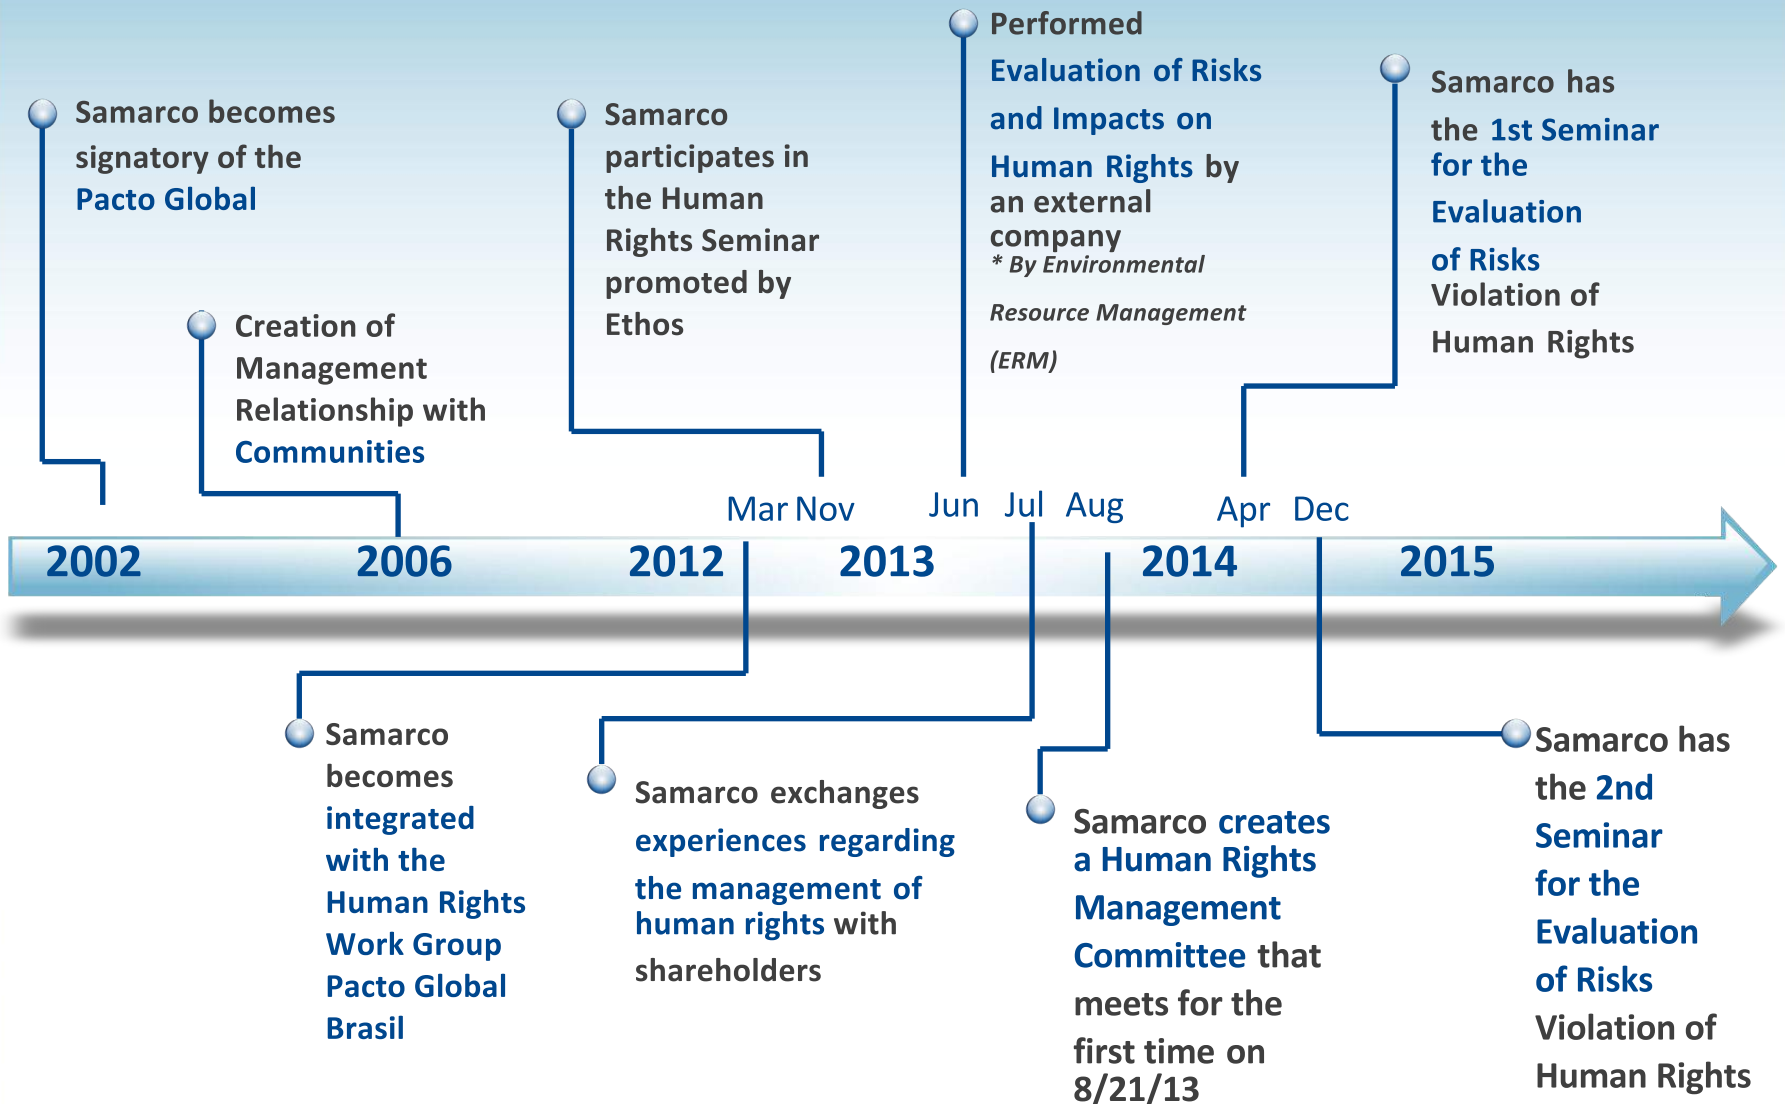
Samarco becomes signatory of the Pacto Global

Creation of Management Relationship with Communities

Samarco participates in the Human Rights Seminar promoted by Ethos

Performed Evaluation of Risks and Impacts on Human Rights by an external company
* By Environmental Resource Management (ERM)

Samarco has the 1st Seminar for the Evaluation of Risks Violation of Human Rights

Mar Nov Jun Jul Aug Apr Dec

2002 2006 2012 2013 2014 2015

Samarco becomes integrated with the Human Rights Work Group Pacto Global Brasil

Samarco exchanges experiences regarding the management of human rights with shareholders

Samarco creates a Human Rights Management Committee that meets for the first time on 8/21/13

Samarco has the 2nd Seminar for the Evaluation of Risks Violation of Human Rights